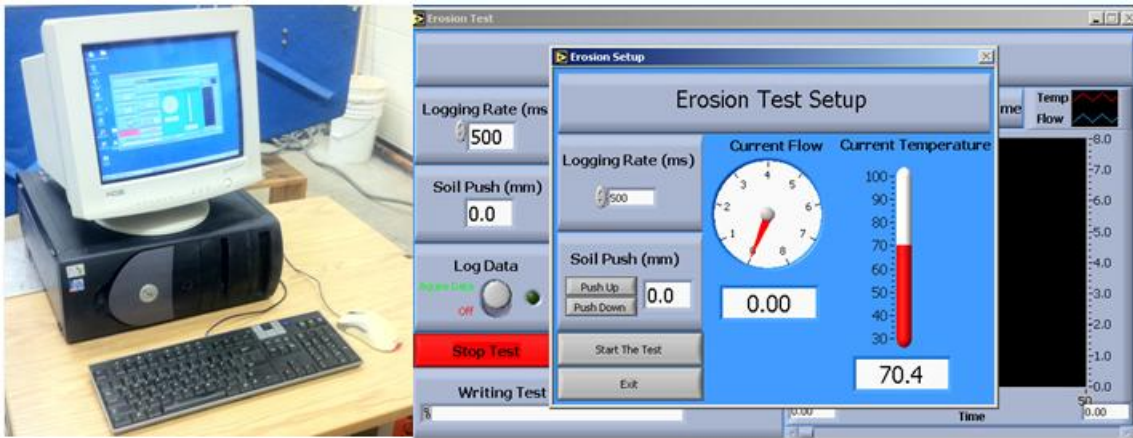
Erosion Test

Logging Rate (ms)
500

Soil Push (mm)
0.0

Log Data
Acquire Data
Off

Stop Test

Writing Test

Erosion Setup

Erosion Test Setup

Logging Rate (ms)
500

Soil Push (mm)
Push Up
Push Down
0.0

Start The Test

Exit

Current Flow
1 2 3 4 5 6 7 8
0.00

Current Temperature
100 90 80 70 60 50 40 30
70.4

me
Temp
Flow

8.0
7.0
6.0
5.0
4.0
3.0
2.0
1.0
0.0
0.00
Time
50
0.00